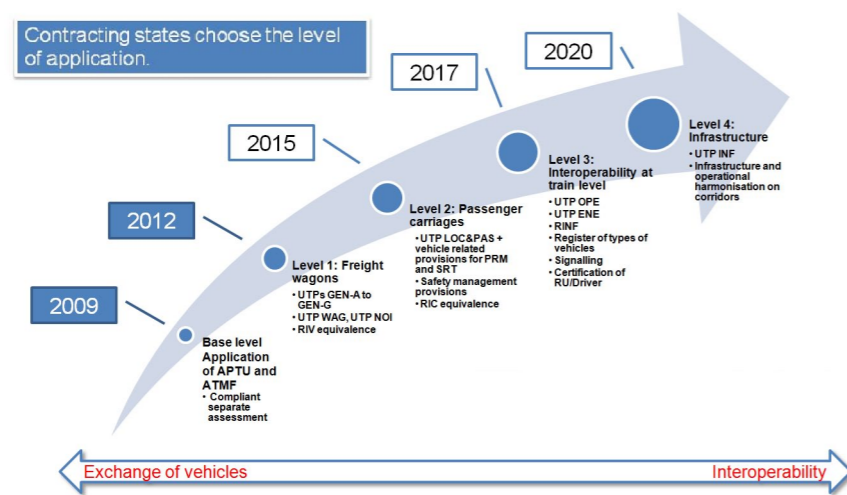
Contracting states choose the level of application.

2009

Base level Application of APTU and ATMF
• Compliant separate assessment

2012

Level 1: Freight wagons
• UTPs GEN-A to GEN-G
• UTP WAG, UTP NOI
• RIV equivalence

2015

Level 2: Passenger carriages
• UTP LOC&PAS + vehicle related provisions for PRM and SRT
• Safety management provisions
• RIC equivalence

2017

Level 3: Interoperability at train level
• UTP OPE
• UTP ENE
• RINF
• Register of types of vehicles
• Signalling
• Certification of RU/Driver

2020

Level 4: Infrastructure
• UTP INF
• Infrastructure and operational harmonisation on corridors

Exchange of vehicles

Interoperability